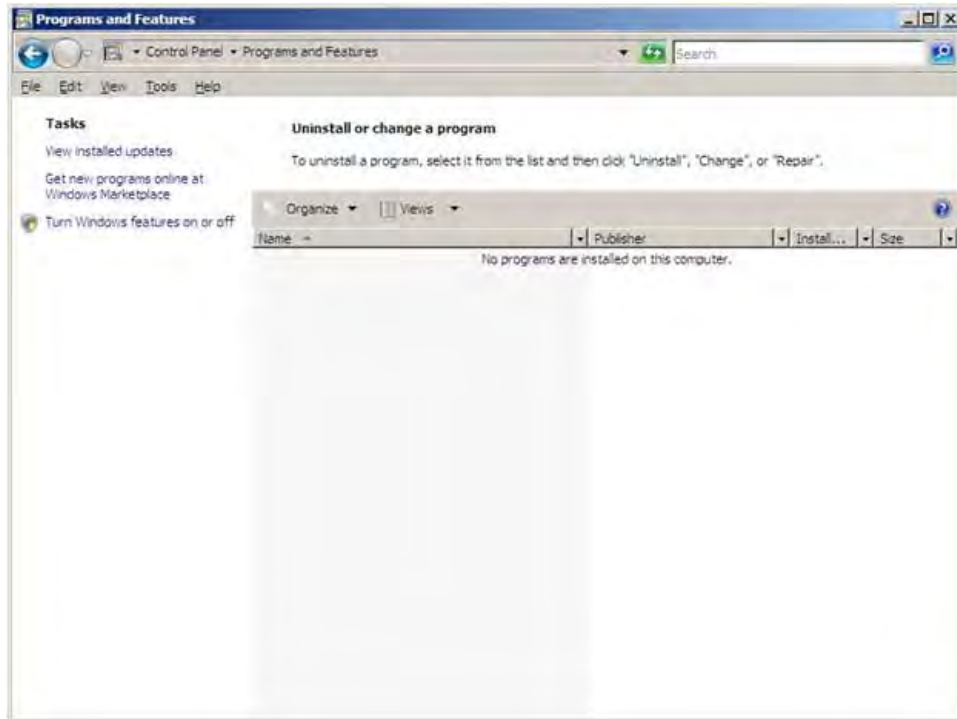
Programs and Features

Control Panel ▸ Programs and Features

Search

File Edit View Tools Help

Tasks

View installed updates

Get new programs online at Windows Marketplace

Turn Windows features on or off

Uninstall or change a program

To uninstall a program, select it from the list and then click "Uninstall", "Change", or "Repair".

Organize ▾ Views ▾

| Name | Publisher | Install... | Size |
|---|---|---|---|

No programs are installed on this computer.